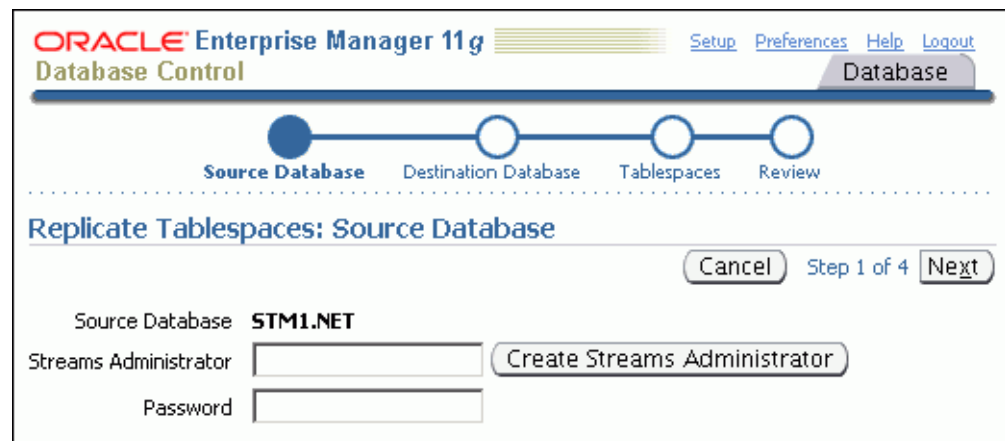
ORACLE Enterprise Manager 11g
Database Control

Setup Preferences Help Logout

Database

Source Database Destination Database Tablespaces Review

Replicate Tablespaces: Source Database

Cancel Step 1 of 4 Next

Source Database STM1.NET

Streams Administrator Create Streams Administrator

Password